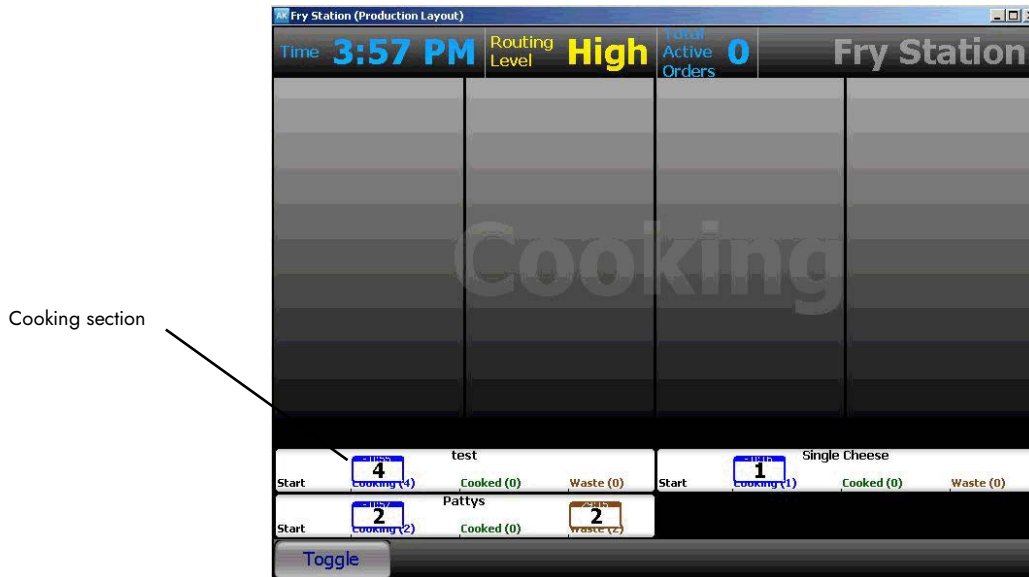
Fry Station (Production Layout)

Time 3:57 PM Routing Level High Total Active Orders 0 Fry Station

Cooking

Cooking section

test
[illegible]
4
Start Cooking (4) Cooked (0) Waste (0)

Single Cheese
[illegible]
1
Start Cooking (1) Cooked (0) Waste (0)

Pattys
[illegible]
2
Start Cooking (2) Cooked (0)
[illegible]
2
Waste (2)

Toggle